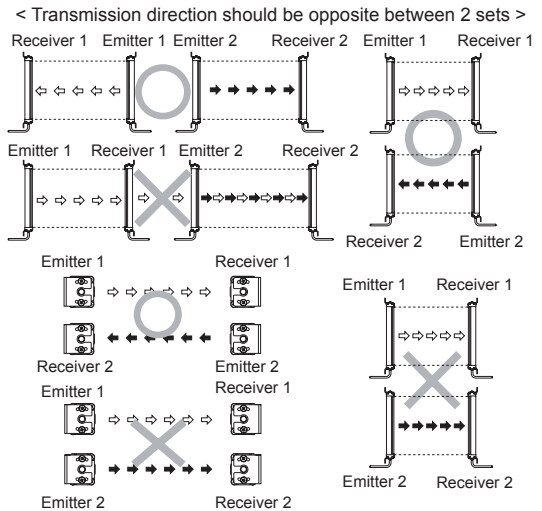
< Transmission direction should be opposite between 2 sets >

Receiver 1 Emitter 1 Emitter 2 Receiver 2

Emitter 1 Receiver 1

Emitter 1 Receiver 1 Emitter 2 Receiver 2

Receiver 2 Emitter 2

Emitter 1 Receiver 1

Receiver 2 Emitter 2

Emitter 1 Receiver 1

Emitter 1 Receiver 1

Emitter 2 Receiver 2

Emitter 2 Receiver 2